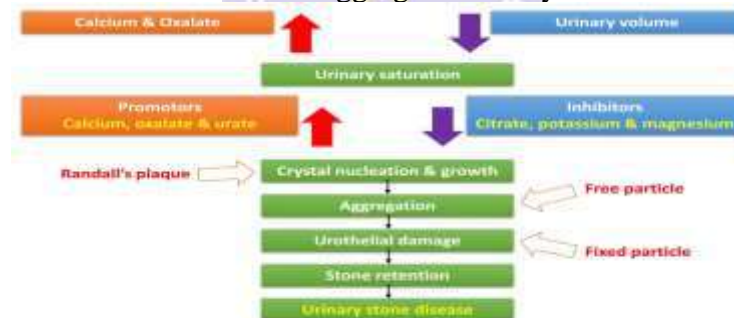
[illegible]

Calcium & Oxalate

Urinary volume

Urinary saturation

Promotors
Calcium, oxalate & urate

Inhibitors
Citrate, potassium & magnesium

Randall's plaque

Crystal nucleation & growth

Free particle

Aggregation

Urothelial damage

Fixed particle

Stone retention

Urinary stone disease